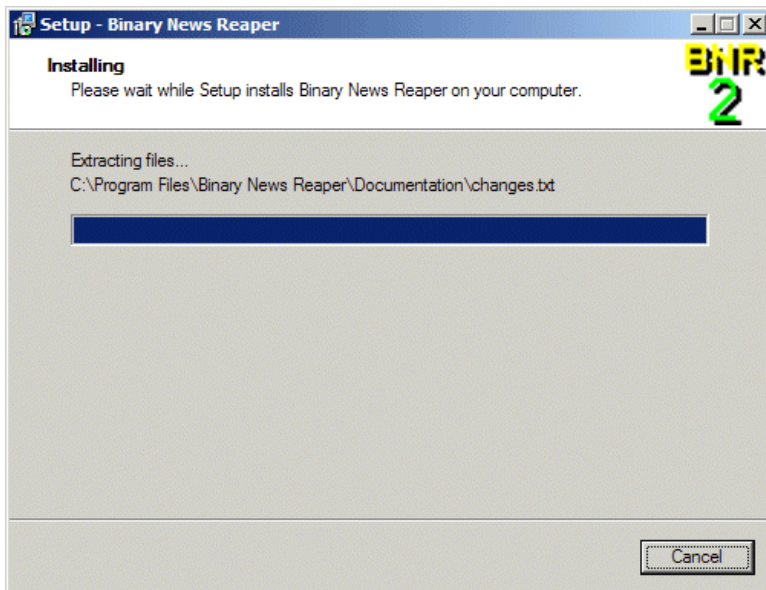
Setup - Binary News Reaper

Installing
Please wait while Setup installs Binary News Reaper on your computer.

BNR
2

Extracting files...
C:\Program Files\Binary News Reaper\Documentation\changes.txt

Cancel